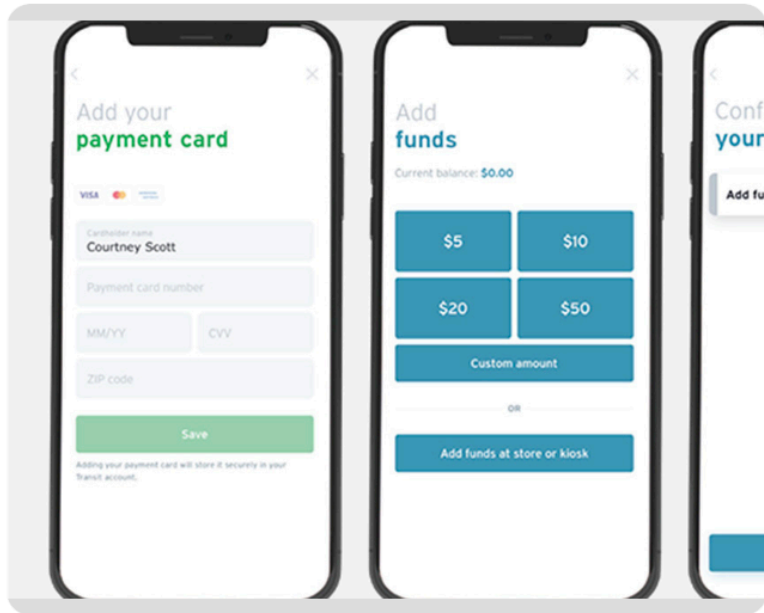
Add your
payment card

VISA

Cardholder name
Courtney Scott

Payment card number

MM/YY

CVV

ZIP code

Save

Adding your payment card will store it securely in your Transit account.

Add
funds

Current balance: $0.00

$5

$10

$20

$50

Custom amount

OR

Add funds at store or kiosk

Conf
your

Add fu